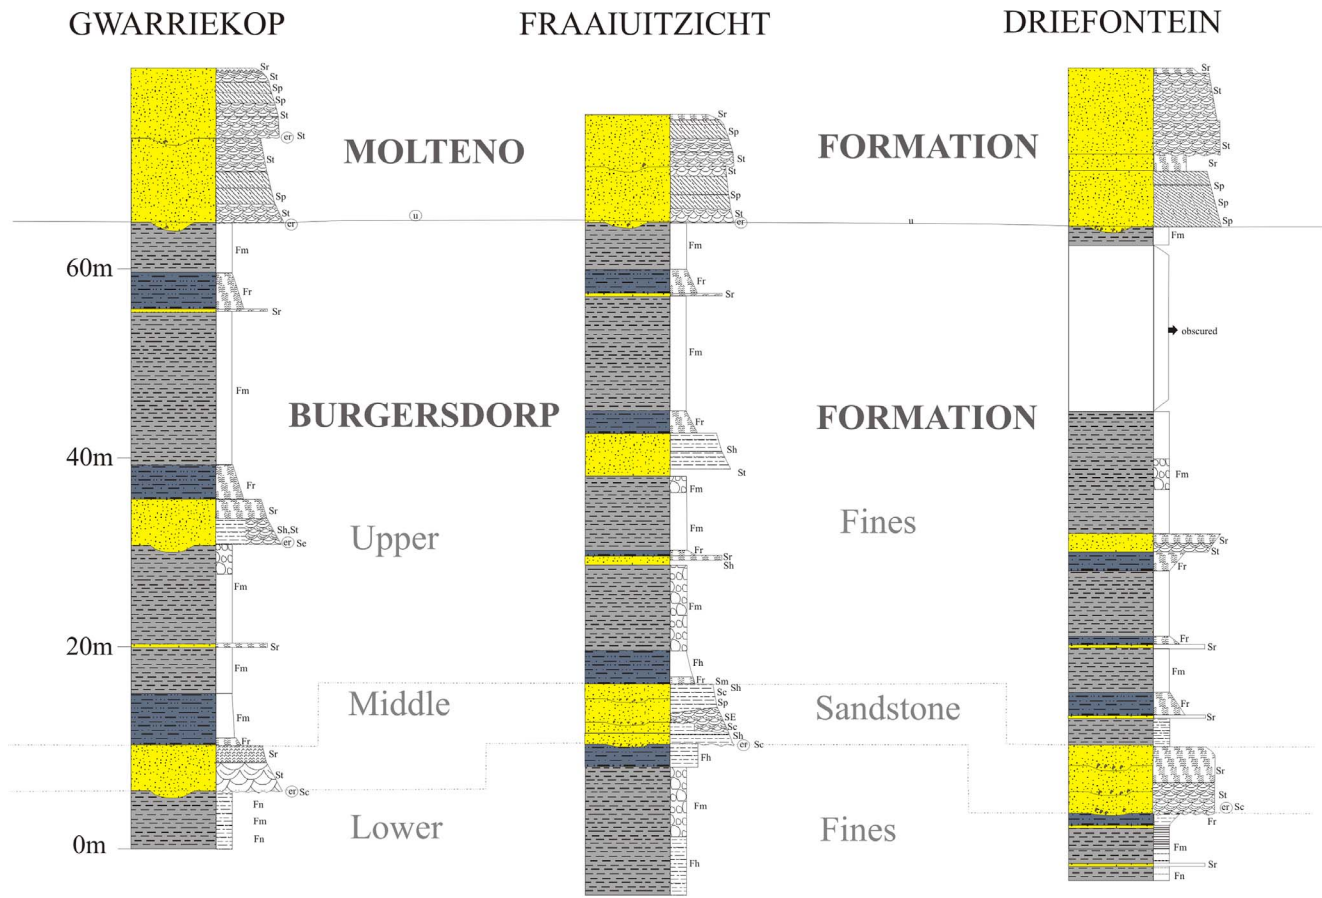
GWARRIEKOP

FRAAIUITZICHT

DRIEFONTEIN

MOLTENO

FORMATION

BURGERSDORP

FORMATION

Upper

Fines

Middle

Sandstone

Lower

Fines

60m

40m

20m

0m

Sr
St
Sp
Sp
St
er St
St
Sp
St
er
u
Fm
Fr
Sr
Fm
Fr
Sh,St
er Sc
Fm
Sr
Fm
Fm
Fr
Sr
St
er Sc
Fn
Fm
Fn

Sr
Sp
St
St
Sp
St
er
Fm
Fr
Sr
Fm
Fr
Sh
St
Fm
Fm
Fr
Sr
Sh
Fm
Fh
Fr
Sm
Sh
Sc
Sp
SE
Sc
Sh
er Sc
Fh
Fm
Fh

u
Sr
St
St
Sr
Sp
Sp
Sp
Fm
obscured
Fm
Sr
St
Fr
Fr
Sr
Fm
Fr
Sr
Sr
St
er Sc
Fr
Fm
Sr
Fn